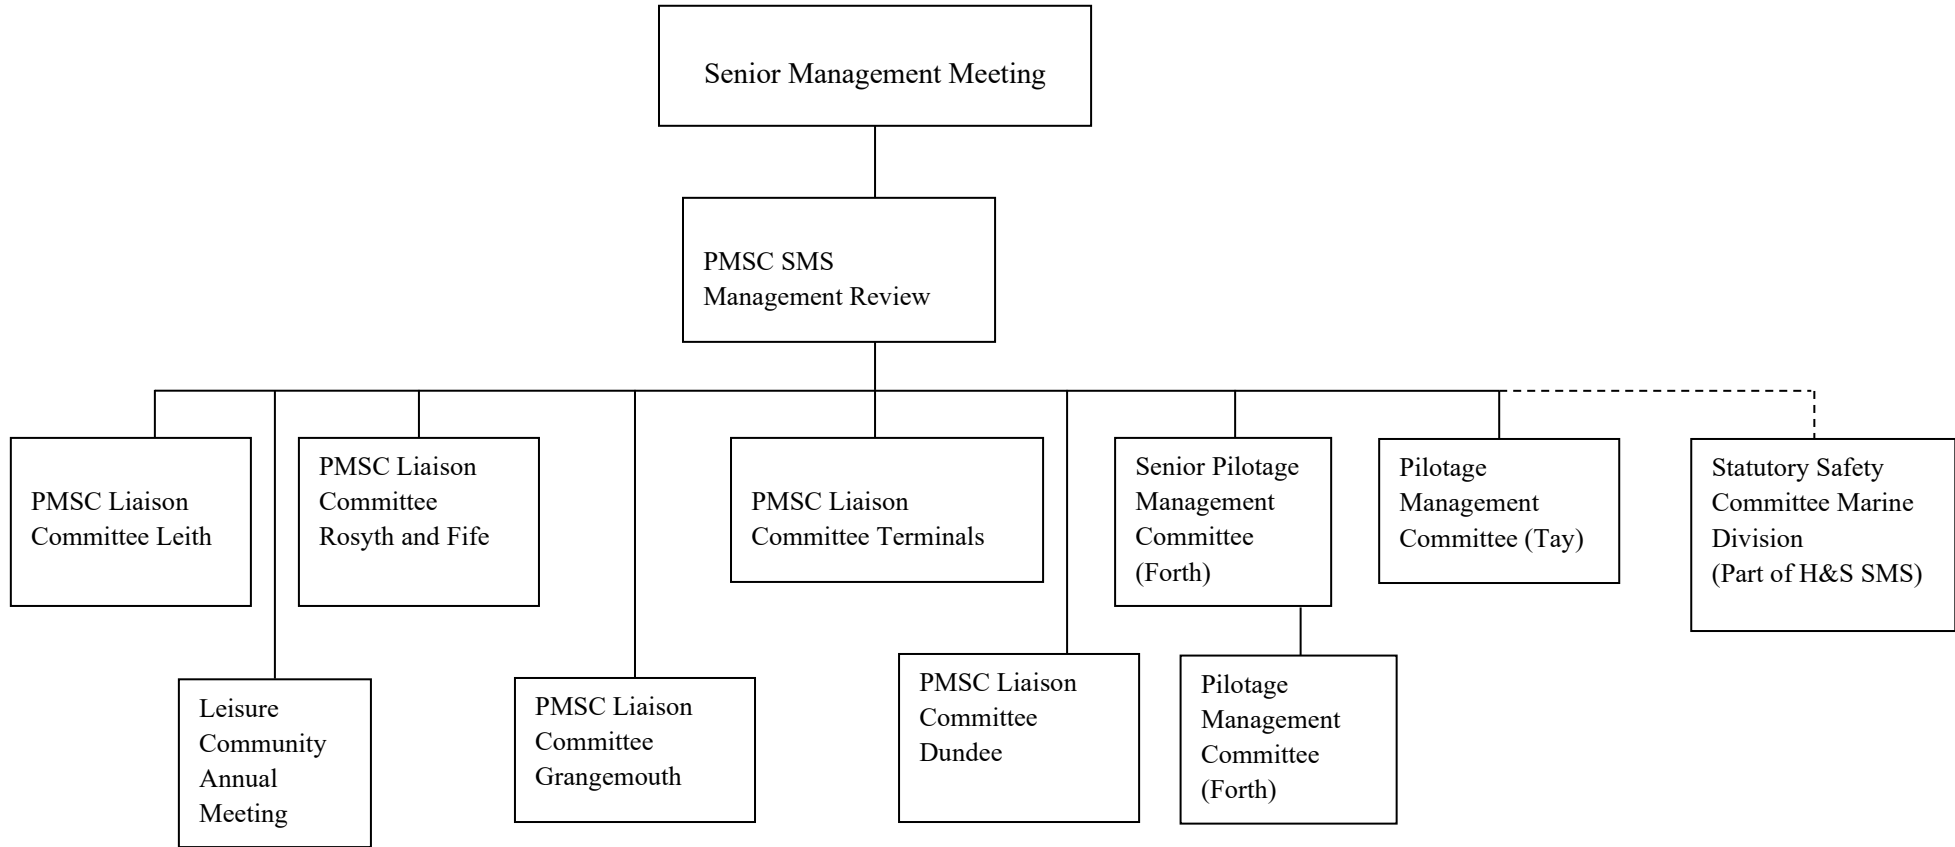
Senior Management Meeting

PMSC SMS Management Review

PMSC Liaison Committee Leith

Leisure Community Annual Meeting

PMSC Liaison Committee Rosyth and Fife

PMSC Liaison Committee Grangemouth

PMSC Liaison Committee Terminals

PMSC Liaison Committee Dundee

Senior Pilotage Management Committee (Forth)

Pilotage Management Committee (Forth)

Pilotage Management Committee (Tay)

Statutory Safety Committee Marine Division (Part of H&S SMS)